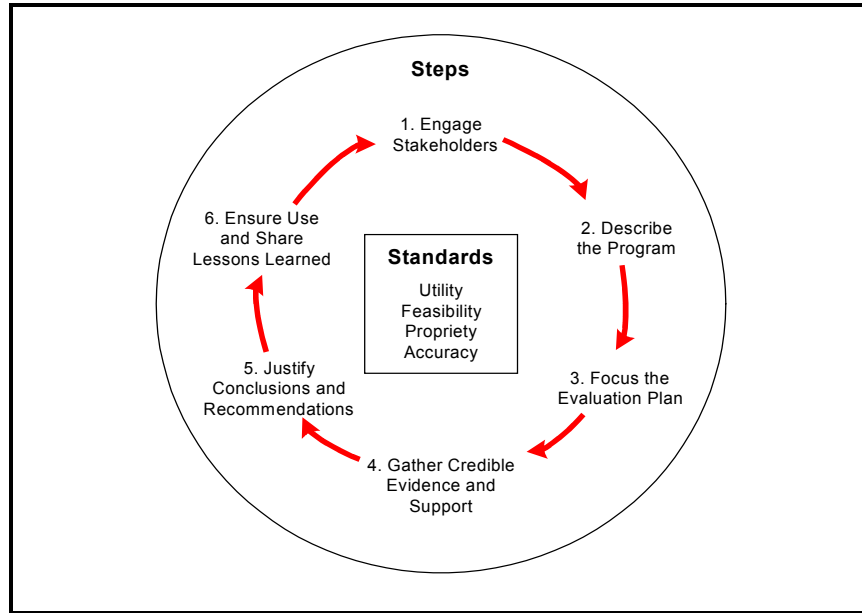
Steps

1. Engage Stakeholders

2. Describe the Program

3. Focus the Evaluation Plan

4. Gather Credible Evidence and Support

5. Justify Conclusions and Recommendations

6. Ensure Use and Share Lessons Learned

Standards

Utility
Feasibility
Propriety
Accuracy